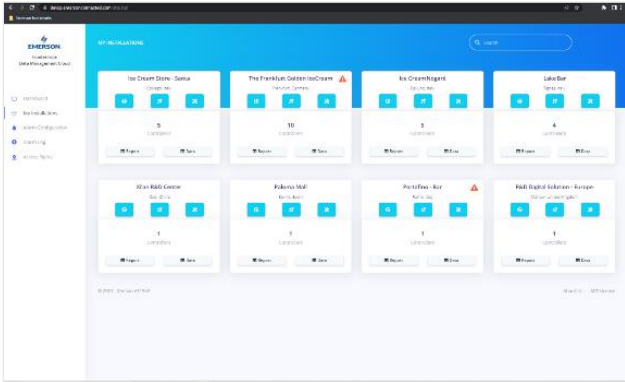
EMERSON

MY INSTALLATIONS

Q Search

Dashboard
My Installations
Alarm Configuration
Monitoring
Access Rights

Ice Cream Store - Sansa
5
Controllers
Report
Data

The Franklum Golden IceCream
10
Controllers
Report
Data

Ice Cream Nogarit
5
Controllers
Report
Data

Lake Bar
4
Controllers
Report
Data

Xhan R&D Center
1
Controllers
Report
Data

Paloma Mall
1
Controllers
Report
Data

Portofino - Bar
1
Controllers
Report
Data

R&D Digital Solution - Europe
1
Controllers
Report
Data